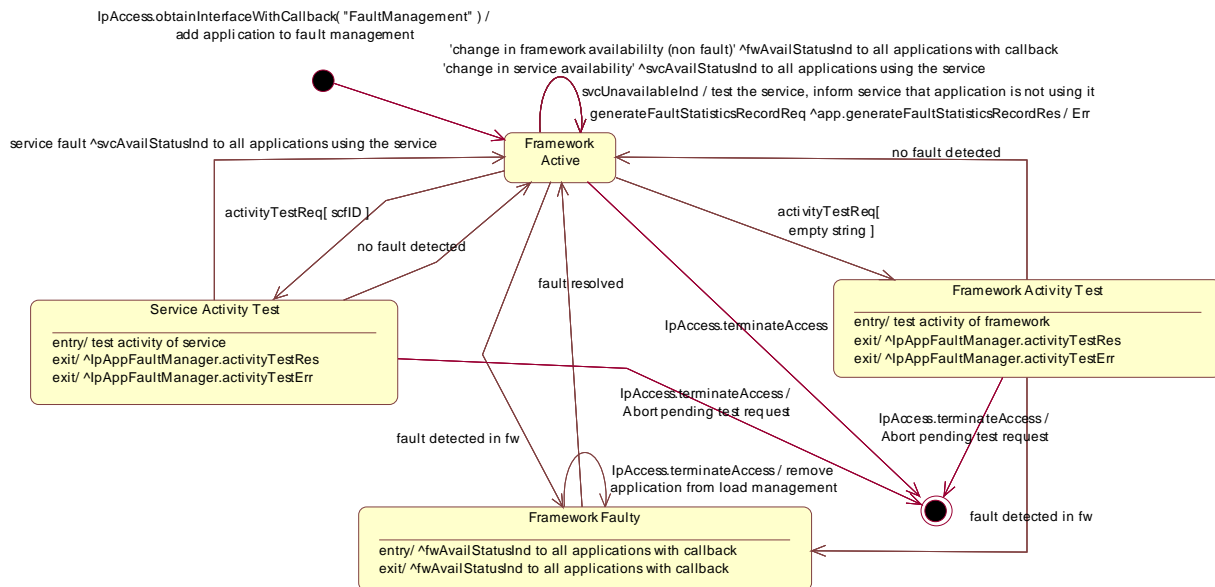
IpAccess.obtainInterfaceWithCallback( "FaultManagement" ) / add application to fault management

'change in framework availability (non fault)' ^fwAvailStatusInd to all applications with callback
'change in service availability' ^svcAvailStatusInd to all applications using the service
svcUnavailableInd / test the service, inform service that application is not using it
generateFaultStatisticsRecordReq ^app.generateFaultStatisticsRecordRes / Err

service fault ^svcAvailStatusInd to all applications using the service

Framework Active

no fault detected

activityTestReq[ scfID ]

no fault detected

activityTestReq[ empty string ]

fault resolved

Service Activity Test

entry/ test activity of service
exit/ ^IpAppFaultManager.activityTestRes
exit/ ^IpAppFaultManager.activityTestErr

IpAccess.terminateAccess

Framework Activity Test

entry/ test activity of framework
exit/ ^IpAppFaultManager.activityTestRes
exit/ ^IpAppFaultManager.activityTestErr

IpAccess.terminateAccess / Abort pending test request

IpAccess.terminateAccess / Abort pending test request

fault detected in fw

IpAccess.terminateAccess / remove application from load management

fault detected in fw

Framework Faulty

entry/ ^fwAvailStatusInd to all applications with callback
exit/ ^fwAvailStatusInd to all applications with callback